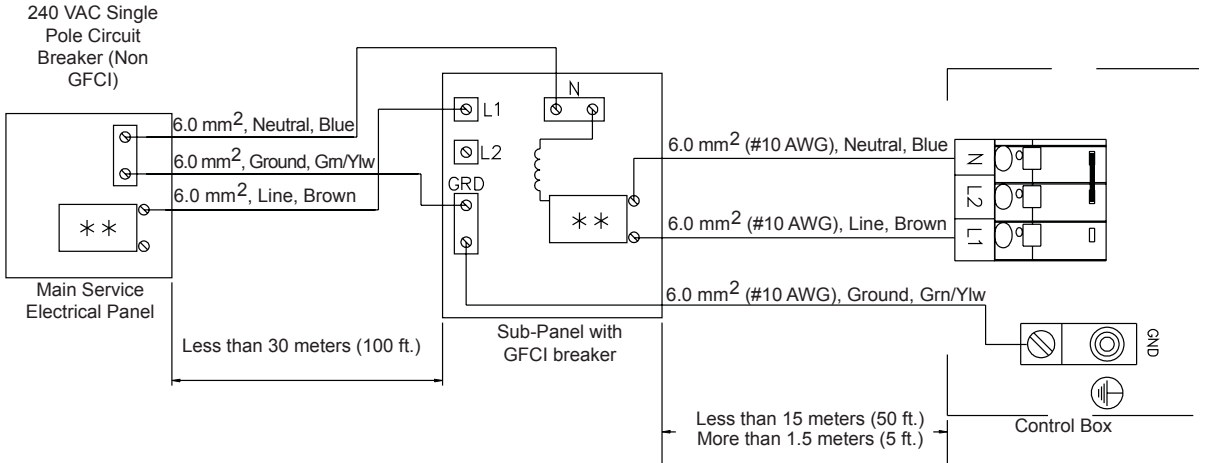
240 VAC Single Pole Circuit Breaker (Non GFCI)

6.0 mm$^2$, Neutral, Blue

6.0 mm$^2$, Ground, Grn/Ylw

6.0 mm$^2$, Line, Brown

**

Main Service Electrical Panel

L1

N

L2

GRD

**

Sub-Panel with GFCI breaker

6.0 mm$^2$ (#10 AWG), Neutral, Blue

6.0 mm$^2$ (#10 AWG), Line, Brown

6.0 mm$^2$ (#10 AWG), Ground, Grn/Ylw

N

L2

L1

GND

Control Box

Less than 30 meters (100 ft.)

Less than 15 meters (50 ft.)
More than 1.5 meters (5 ft.)